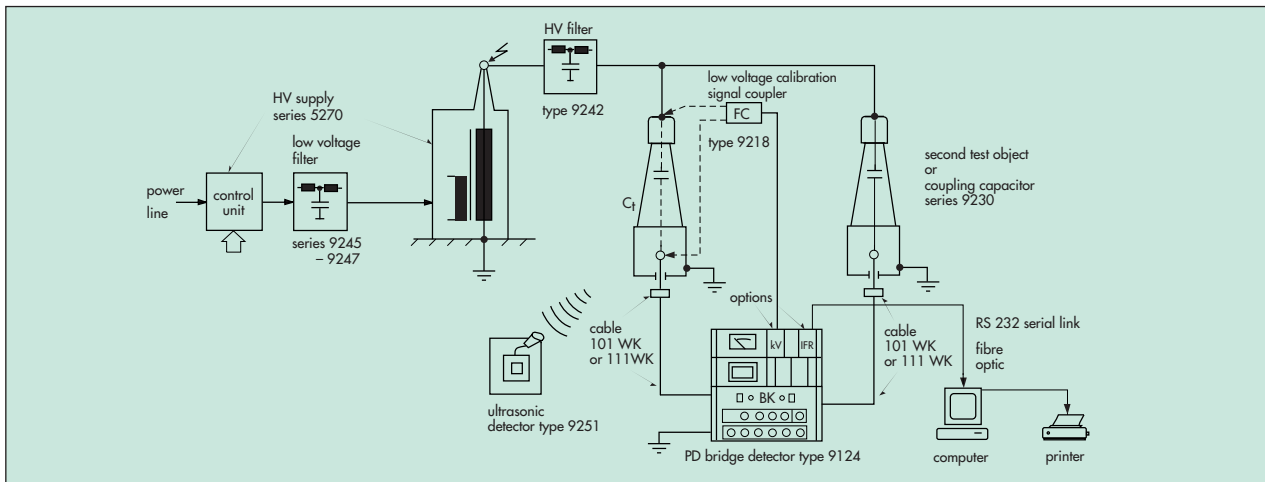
HV filter

type 9242

low voltage calibration signal coupler

FC

type 9218

HV supply series 5270

low voltage filter

power line

control unit

series 9245 – 9247

$C_t$

second test object or coupling capacitor series 9230

options

kV

IFR

BK

cable 101 WK or 111WK

cable 101 WK or 111 WK

RS 232 serial link

fibre optic

ultrasonic detector type 9251

PD bridge detector type 9124

computer

printer